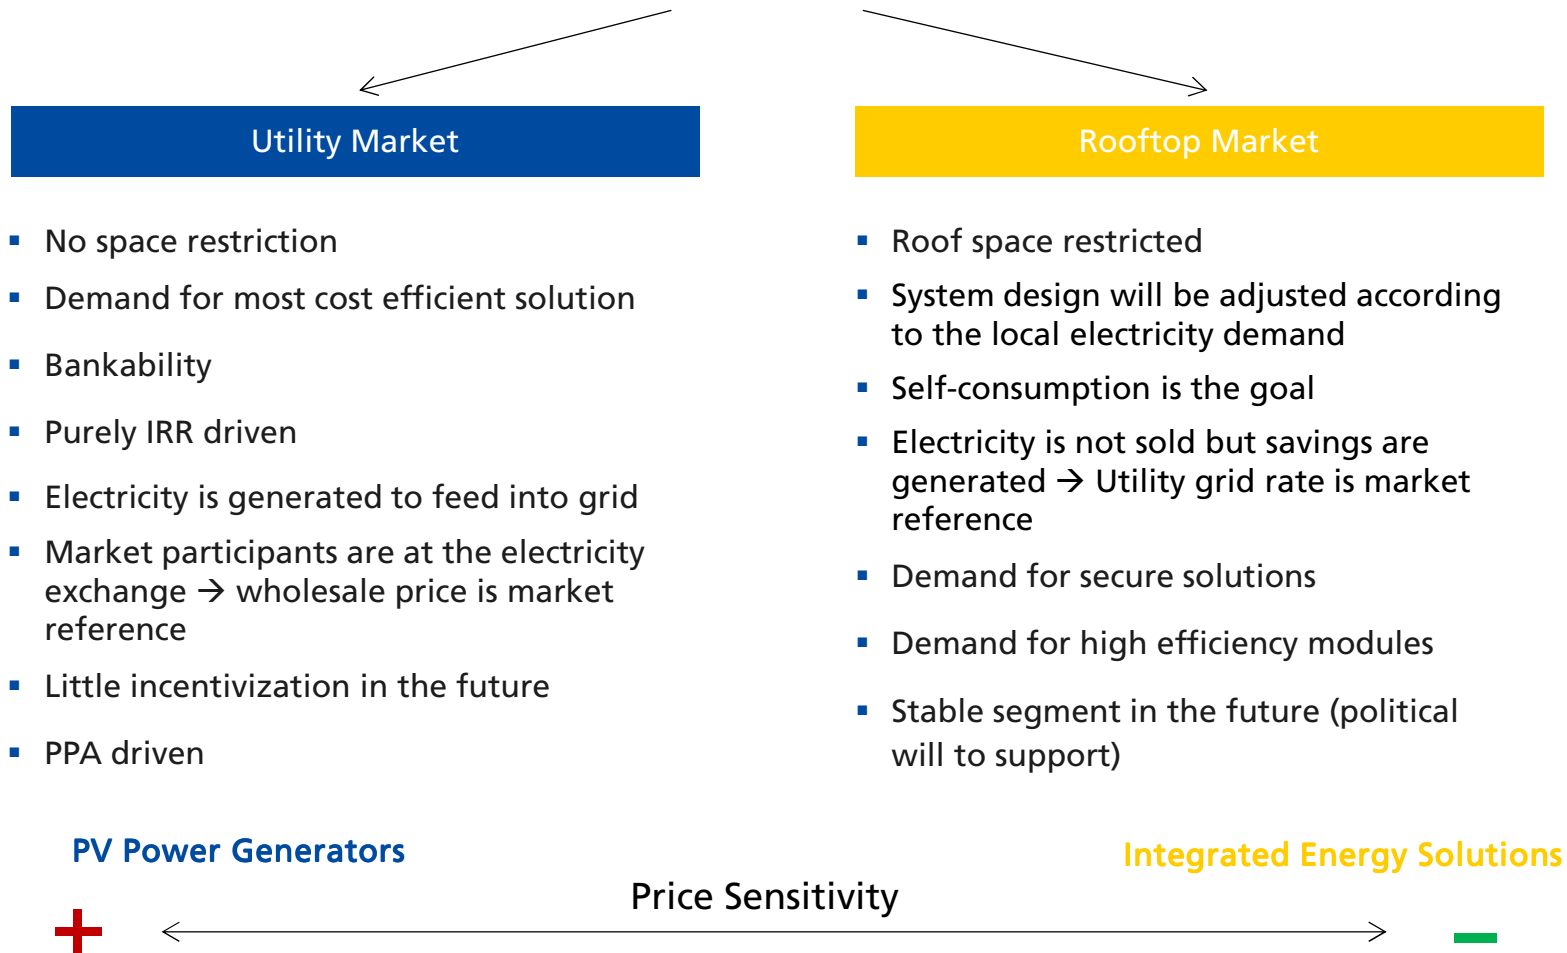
Utility Market

Rooftop Market

- No space restriction
- Demand for most cost efficient solution
- Bankability
- Purely IRR driven
- Electricity is generated to feed into grid
- Market participants are at the electricity exchange → wholesale price is market reference
- Little incentivization in the future
- PPA driven

- Roof space restricted
- System design will be adjusted according to the local electricity demand
- Self-consumption is the goal
- Electricity is not sold but savings are generated → Utility grid rate is market reference
- Demand for secure solutions
- Demand for high efficiency modules
- Stable segment in the future (political will to support)

PV Power Generators

Integrated Energy Solutions

Price Sensitivity

+

–